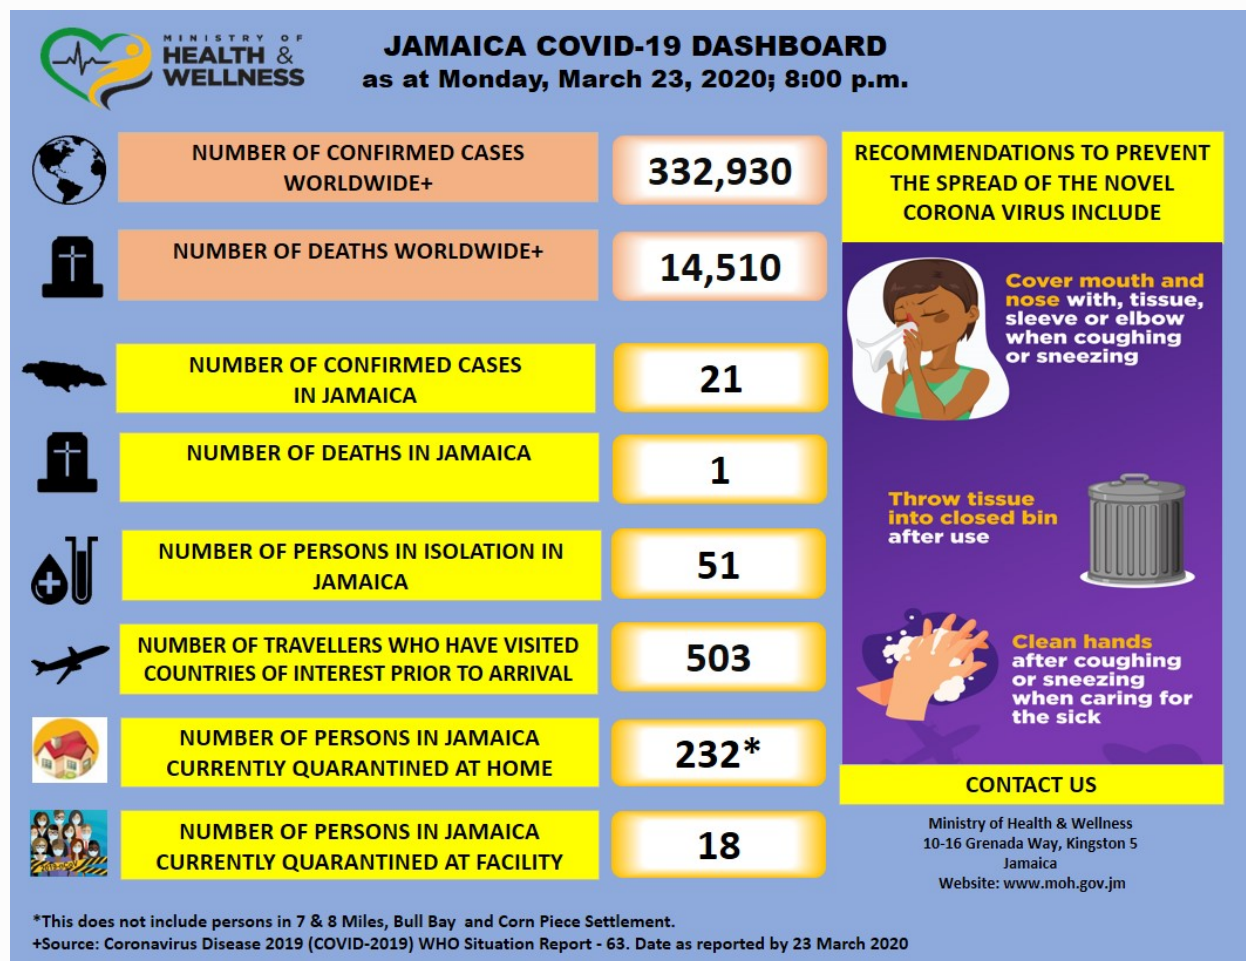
MINISTRY OF HEALTH & WELLNESS

JAMAICA COVID-19 DASHBOARD
as at Monday, March 23, 2020; 8:00 p.m.

NUMBER OF CONFIRMED CASES WORLDWIDE+
332,930

NUMBER OF DEATHS WORLDWIDE+
14,510

NUMBER OF CONFIRMED CASES IN JAMAICA
21

NUMBER OF DEATHS IN JAMAICA
1

NUMBER OF PERSONS IN ISOLATION IN JAMAICA
51

NUMBER OF TRAVELLERS WHO HAVE VISITED COUNTRIES OF INTEREST PRIOR TO ARRIVAL
503

NUMBER OF PERSONS IN JAMAICA CURRENTLY QUARANTINED AT HOME
232*

NUMBER OF PERSONS IN JAMAICA CURRENTLY QUARANTINED AT FACILITY
18

RECOMMENDATIONS TO PREVENT THE SPREAD OF THE NOVEL CORONA VIRUS INCLUDE

Cover mouth and nose with, tissue, sleeve or elbow when coughing or sneezing

Throw tissue into closed bin after use

Clean hands after coughing or sneezing when caring for the sick

CONTACT US

Ministry of Health & Wellness
10-16 Grenada Way, Kingston 5
Jamaica
Website: www.moh.gov.jm

*This does not include persons in 7 & 8 Miles, Bull Bay and Corn Piece Settlement.
+Source: Coronavirus Disease 2019 (COVID-2019) WHO Situation Report - 63. Date as reported by 23 March 2020